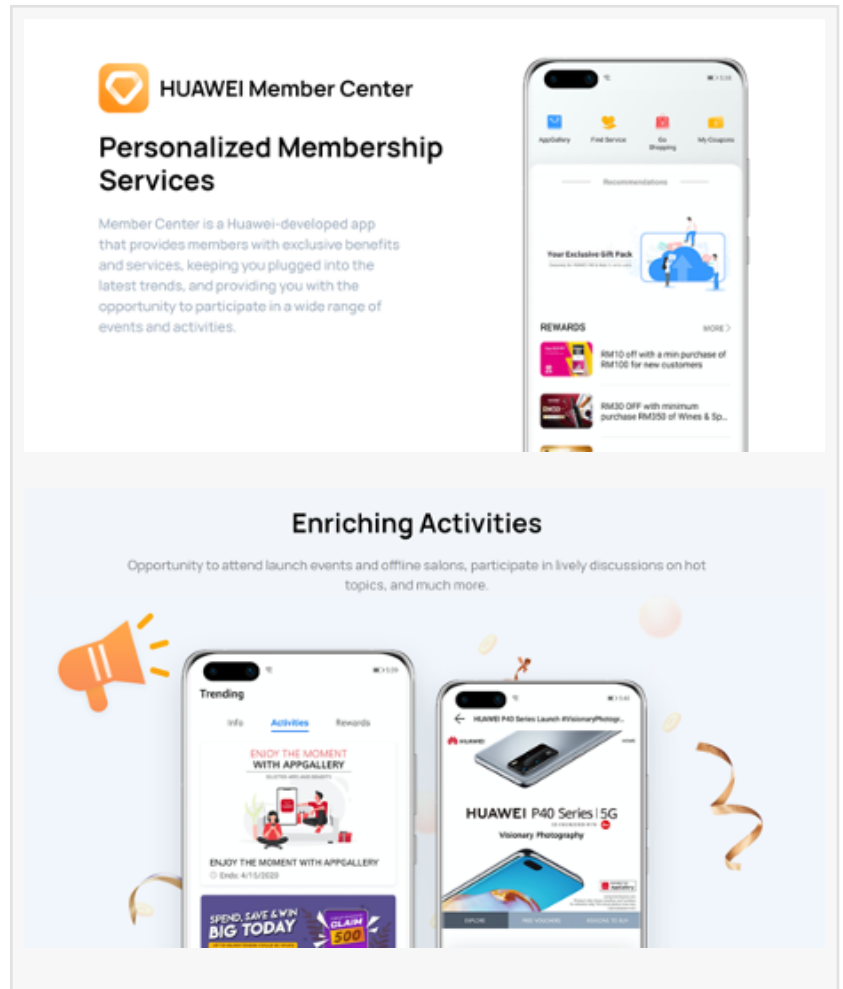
HUAWEI Member Center

Personalized Membership Services

Member Center is a Huawei-developed app that provides members with exclusive benefits and services, keeping you plugged into the latest trends, and providing you with the opportunity to participate in a wide range of events and activities.

AppGallery Find Service Go Shopping My Coupons

Recommendations

Your Exclusive Gift Pack

REWARDS MORE

RM10 off with a min purchase of RM100 for new customers

RM30 OFF with minimum purchase RM350 of Wines & Sp...

Enriching Activities

Opportunity to attend launch events and offline salons, participate in lively discussions on hot topics, and much more.

Trending

Info Activities Rewards

ENJOY THE MOMENT WITH APPGALLERY

ENJOY THE MOMENT WITH APPGALLERY

Ends: 4/15/2020

SPEND, SAVE & WIN BIG TODAY

CLAIM 500

HUAWEI P40 Series Launch #VisionaryPhotog...

HUAWEI P40 Series | 5G

Visionary Photography

EXPLORE